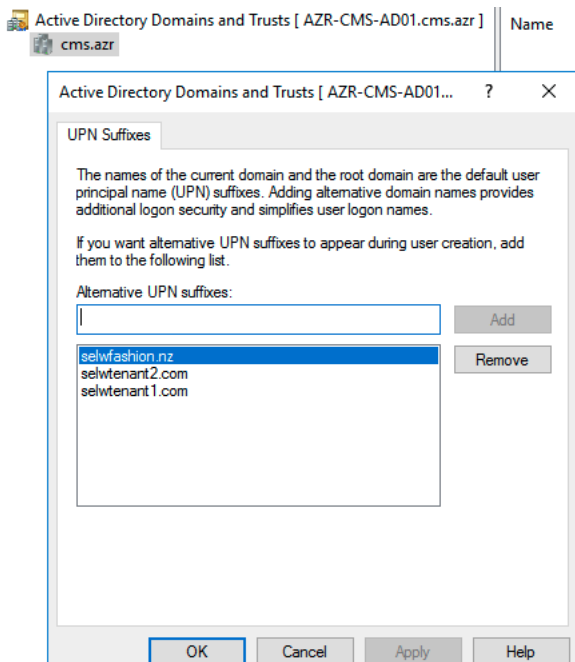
Active Directory Domains and Trusts [ AZR-CMS-AD01.cms.azr ]
cms.azr

Name

Active Directory Domains and Trusts [ AZR-CMS-AD01...

?

X

UPN Suffixes

The names of the current domain and the root domain are the default user principal name (UPN) suffixes. Adding alternative domain names provides additional logon security and simplifies user logon names.

If you want alternative UPN suffixes to appear during user creation, add them to the following list.

Alternative UPN suffixes:

Add

selwfashion.nz
selwtenant2.com
selwtenant1.com

Remove

OK

Cancel

Apply

Help